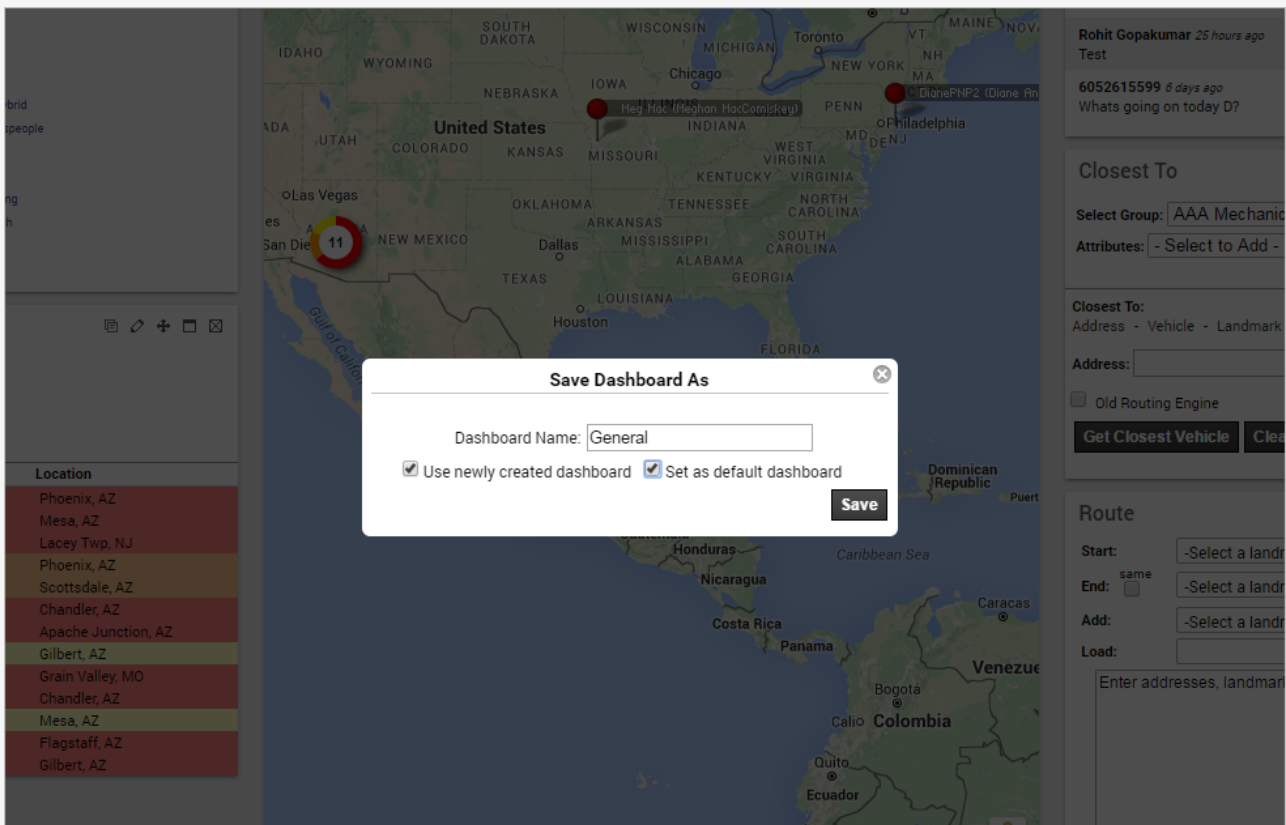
brid
speople
ng
h

Location
Phoenix, AZ
Mesa, AZ
Lacey Twp, NJ
Phoenix, AZ
Scottsdale, AZ
Chandler, AZ
Apache Junction, AZ
Gilbert, AZ
Grain Valley, MO
Chandler, AZ
Mesa, AZ
Flagstaff, AZ
Gilbert, AZ

SOUTH DAKOTA
WISCONSIN
MICHIGAN
Toronto
VT
MAINE
NOVA
NH
IDAHO
WYOMING
NEW YORK
MA
Chicago
IOWA
NEBRASKA
Meg Mac (Meghan MacComiskey)
DianePNP2 (Diane An
PENN
United States
INDIANA
ADA
UTAH
Philadelphia
COLORADO
KANSAS
MISSOURI
WEST VIRGINIA
MD
DE
NJ
KENTUCKY
VIRGINIA
Las Vegas
OKLAHOMA
TENNESSEE
NORTH CAROLINA
ARKANSAS
es
San Die
11
NEW MEXICO
Dallas
MISSISSIPPI
SOUTH CAROLINA
ALABAMA
TEXAS
GEORGIA
LOUISIANA
Houston
FLORIDA
Gulf of California
Dominican Republic
Puert
Honduras
Caribbean Sea
Nicaragua
Caracas
Costa Rica
Panama
Venezue
Bogota
Calio
Colombia
Quito
Ecuador

Rohit Gopakumar 25 hours ago
Test
6052615599 8 days ago
Whats going on today D?

Closest To
Select Group: AAA Mechanic
Attributes: - Select to Add -
Closest To:
Address - Vehicle - Landmark
Address:
Old Routing Engine
Get Closest Vehicle
Clea

Route
Start: -Select a landr
End: same -Select a landr
Add: -Select a landr
Load:
Enter addresses, landmar

Save Dashboard As
Dashboard Name: General
Use newly created dashboard
Set as default dashboard
Save